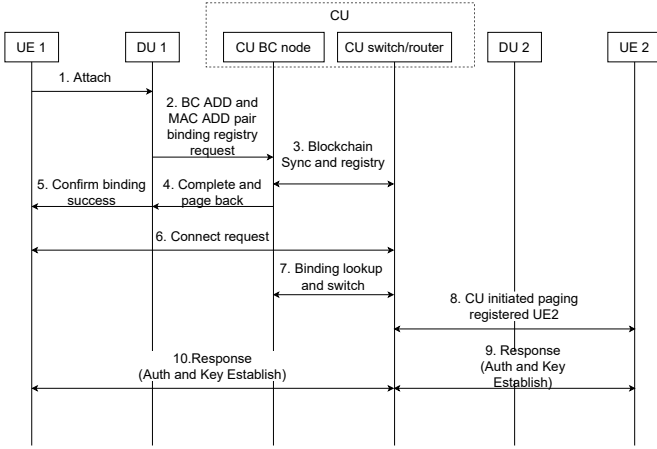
CU

UE 1

DU 1

CU BC node

CU switch/router

DU 2

UE 2

1. Attach

2. BC ADD and MAC ADD pair binding registry request

3. Blockchain Sync and registry

5. Confirm binding success

4. Complete and page back

6. Connect request

7. Binding lookup and switch

8. CU initiated paging registered UE2

10.Response (Auth and Key Establish)

9. Response (Auth and Key Establish)